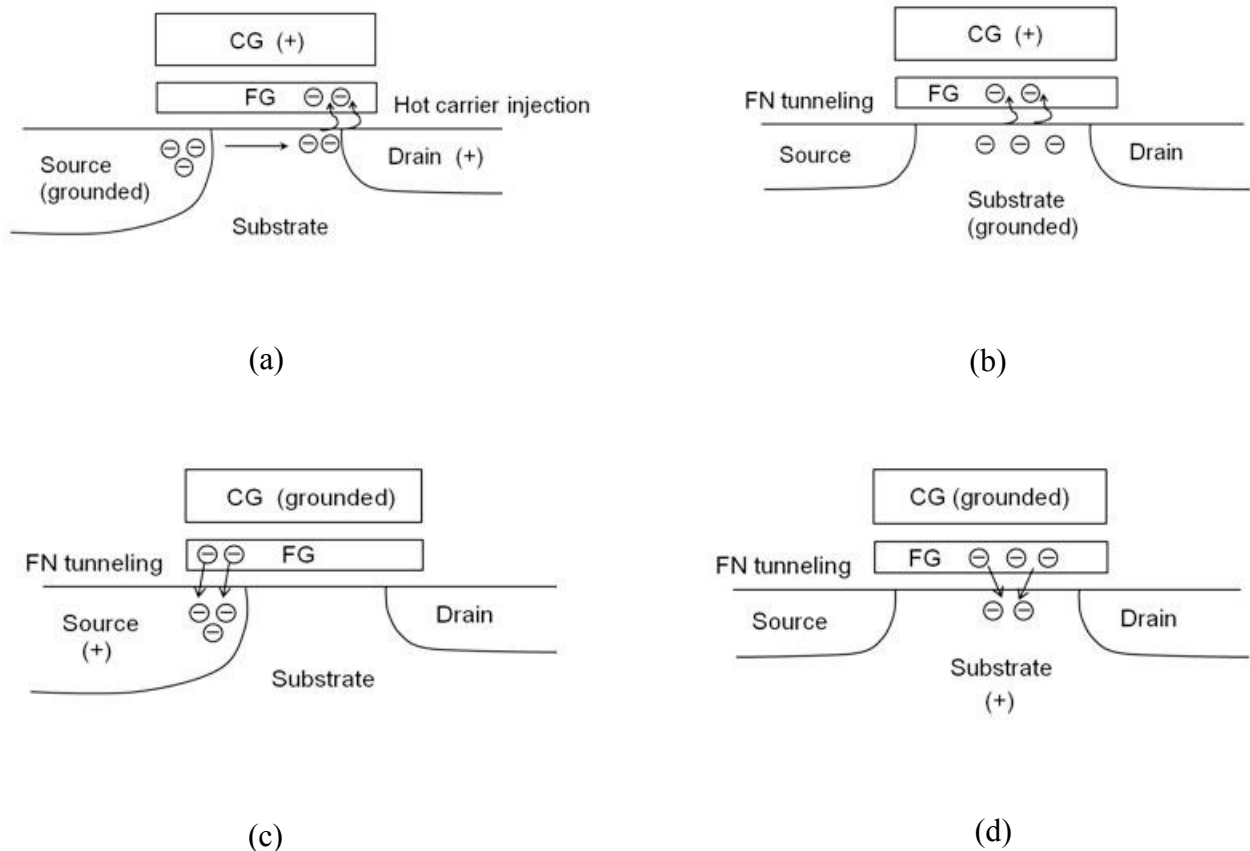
CG (+)

FG ⊖⊖ Hot carrier injection

⊖⊖ ⊖ ⊖⊖

Source (grounded)

Drain (+)

Substrate

(a)

CG (+)

FN tunneling FG ⊖ ⊖

⊖ ⊖ ⊖

Source

Drain

Substrate (grounded)

(b)

CG (grounded)

FN tunneling ⊖⊖ FG

⊖⊖ ⊖

Source (+)

Drain

Substrate

(c)

CG (grounded)

FN tunneling FG ⊖ ⊖ ⊖

⊖⊖

Source

Drain

Substrate (+)

(d)